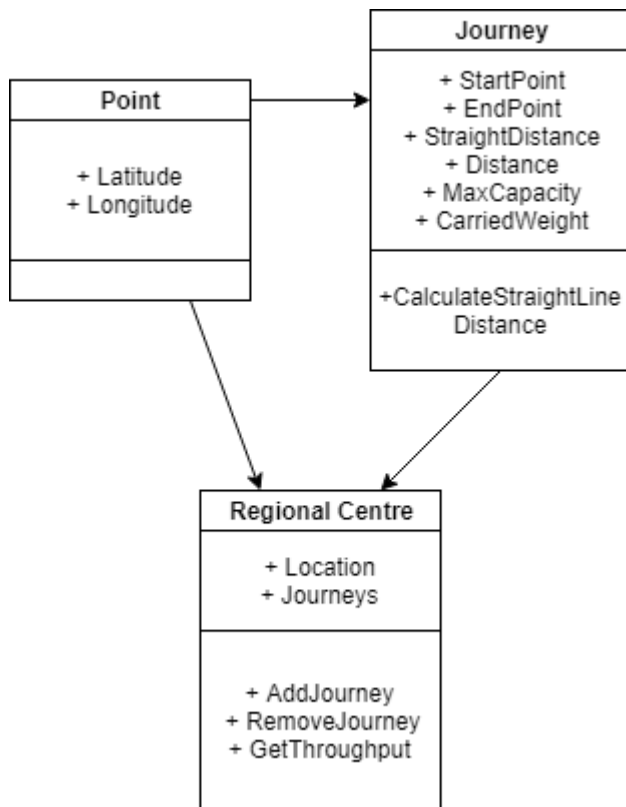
Point

+ Latitude
+ Longitude

Journey

+ StartPoint
+ EndPoint
+ StraightDistance
+ Distance
+ MaxCapacity
+ CarriedWeight

+CalculateStraightLine Distance

Regional Centre

+ Location
+ Journeys

+ AddJourney
+ RemoveJourney
+ GetThroughput